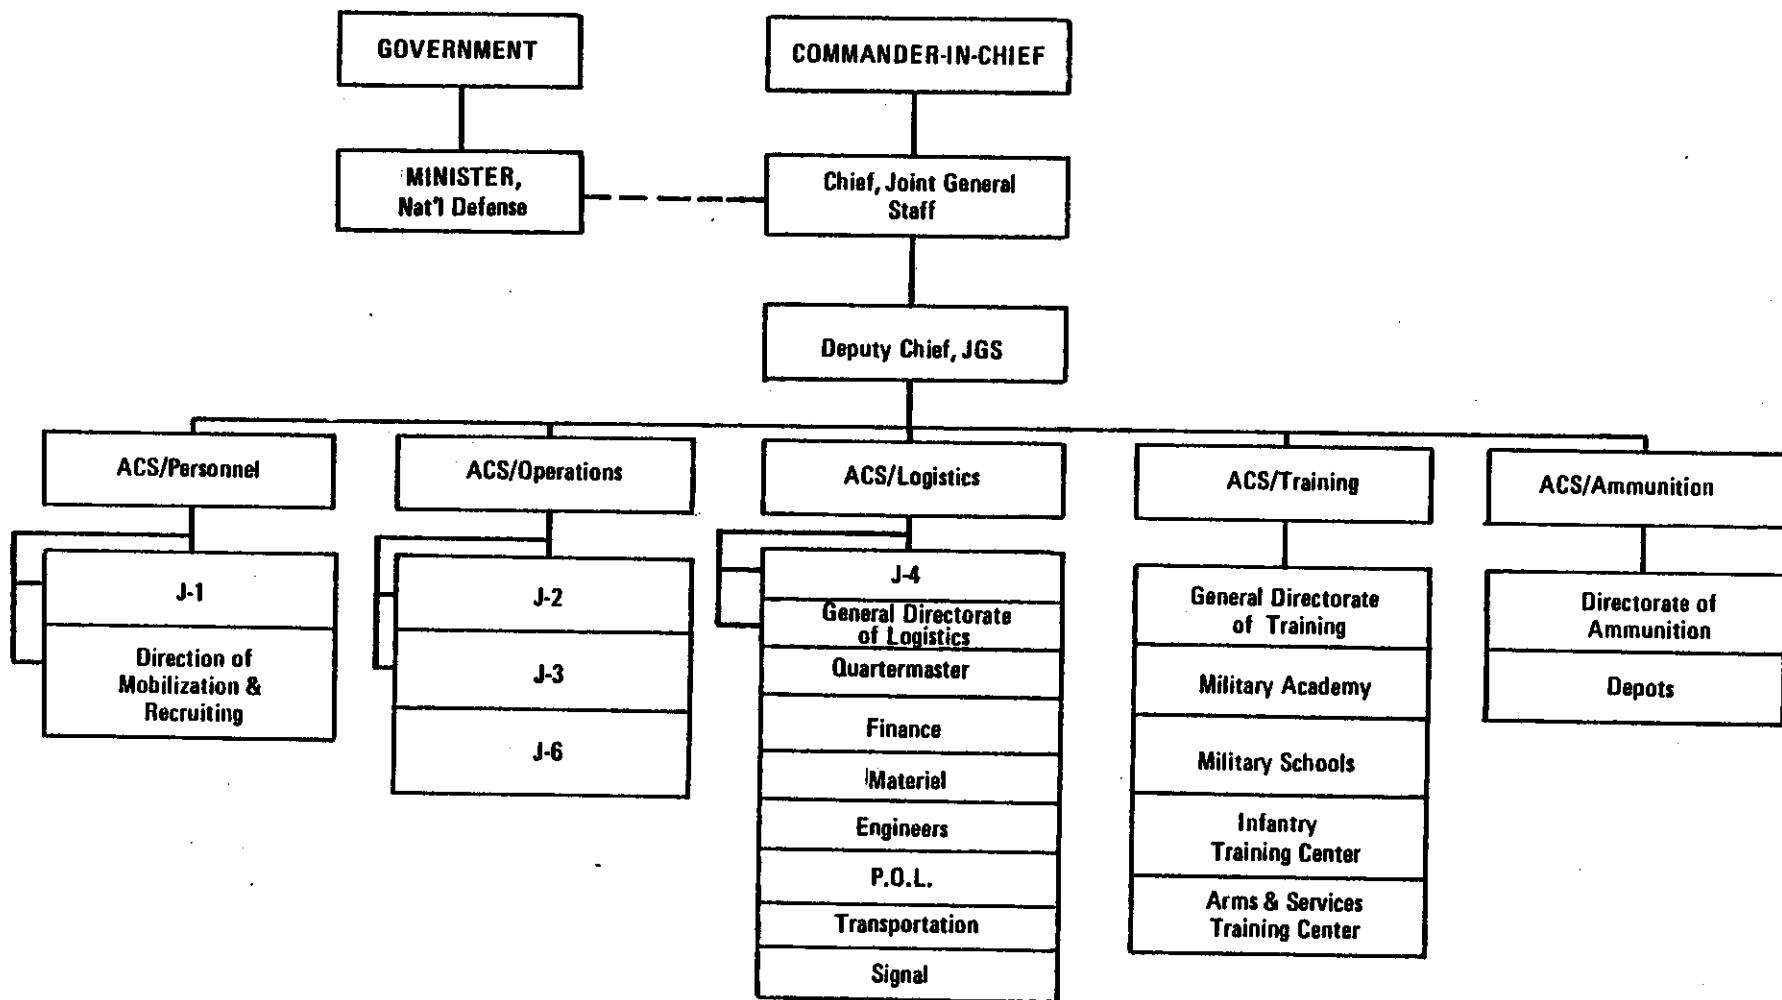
GOVERNMENT

COMMANDER-IN-CHIEF

MINISTER, Nat'l Defense

Chief, Joint General Staff

Deputy Chief, JGS

ACS/Personnel

J-1

Direction of Mobilization & Recruiting

ACS/Operations

J-2

J-3

J-6

ACS/Logistics

J-4

General Directorate of Logistics

Quartermaster

Finance

Materiel

Engineers

P.O.L.

Transportation

Signal

ACS/Training

General Directorate of Training

Military Academy

Military Schools

Infantry Training Center

Arms & Services Training Center

ACS/Ammunition

Directorate of Ammunition

Depots